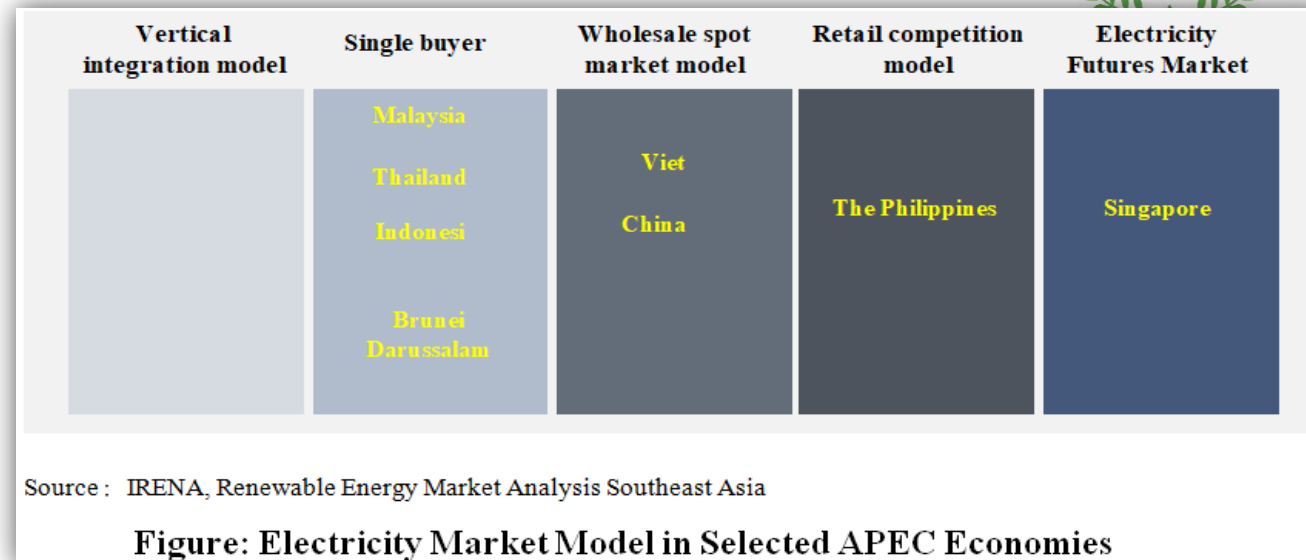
| Vertical integration model | Single buyer | Wholesale spot market model | Retail competition model | Electricity Futures Market |
|---|---|---|---|---|
| | Malaysia<br>Thailand<br>Indonesi<br>Brunei Darussalam | Viet<br>China | The Philippines | Singapore |

Source : IRENA, Renewable Energy Market Analysis Southeast Asia

Figure: Electricity Market Model in Selected APEC Economies